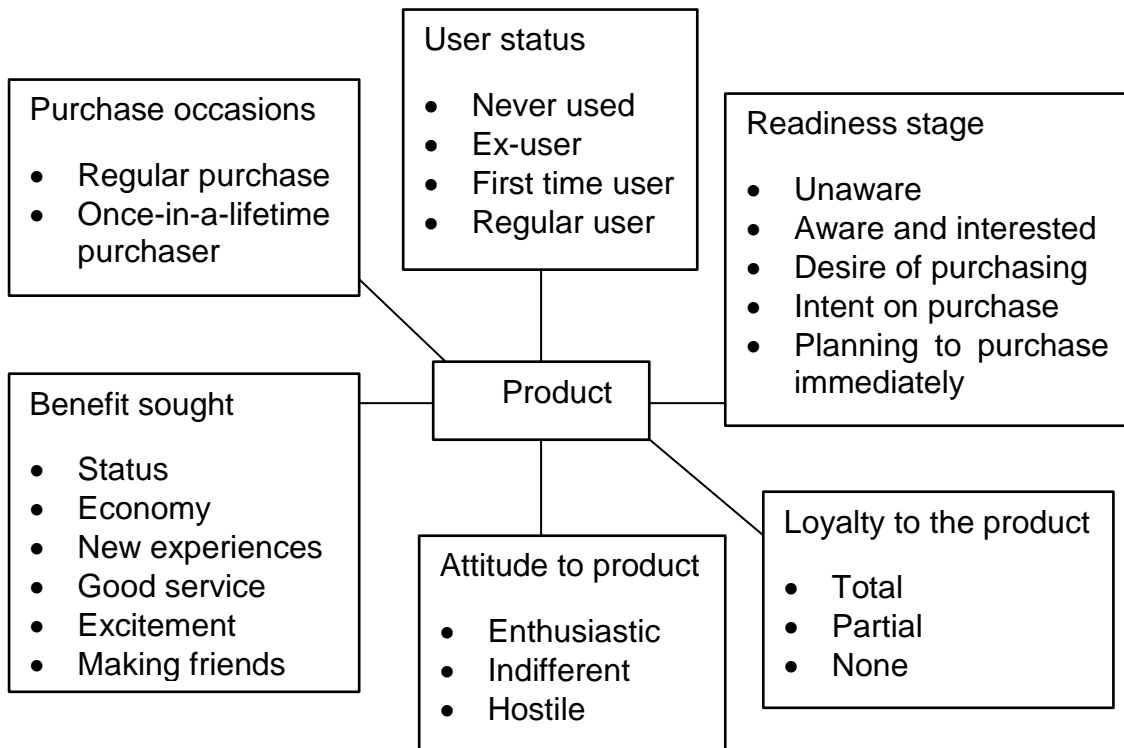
User status

- Never used
- Ex-user
- First time user
- Regular user

Purchase occasions

- Regular purchase
- Once-in-a-lifetime purchaser

Readiness stage

- Unaware
- Aware and interested
- Desire of purchasing
- Intent on purchase
- Planning to purchase immediately

Product

Benefit sought

- Status
- Economy
- New experiences
- Good service
- Excitement
- Making friends

Attitude to product

- Enthusiastic
- Indifferent
- Hostile

Loyalty to the product

- Total
- Partial
- None